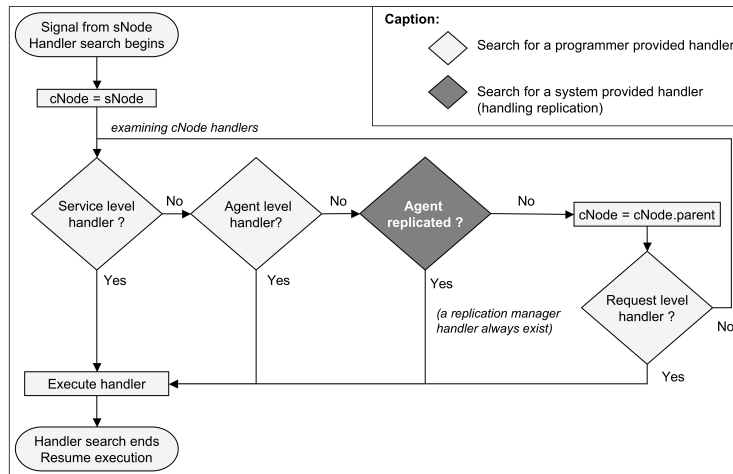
Signal from sNode Handler search begins

Caption:

Search for a programmer provided handler

Search for a system provided handler (handling replication)

cNode = sNode

examining cNode handlers

Service level handler ?

No

Agent level handler?

No

Agent replicated ?

No

cNode = cNode.parent

Yes

Yes

Yes

(a replication manager handler always exist)

Request level handler ?

No

Execute handler

Yes

Handler search ends Resume execution